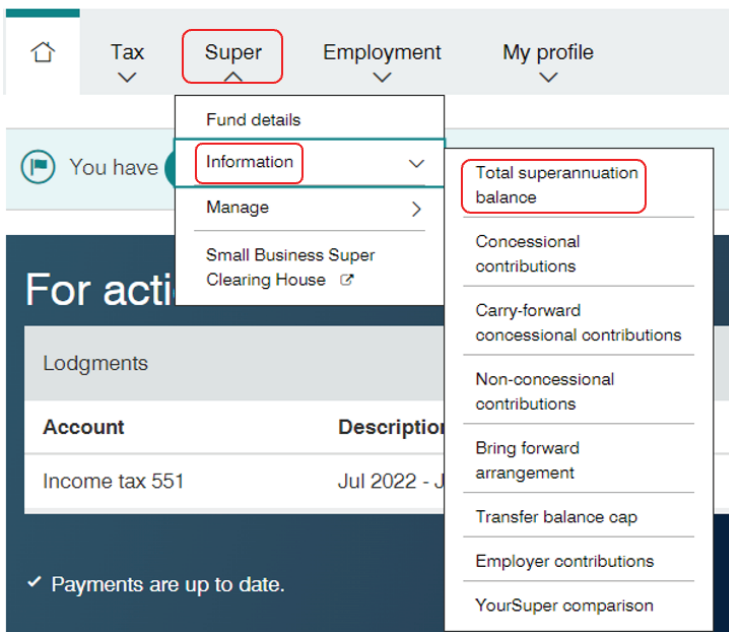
Tax

Super

Employment

My profile

Fund details

Information

Manage

Small Business Super Clearing House

You have

For acti

Lodgments

| Account | Description |
|---|---|
| Income tax 551 | Jul 2022 - J |

✓ Payments are up to date.

Total superannuation balance

Concessional contributions

Carry-forward concessional contributions

Non-concessional contributions

Bring forward arrangement

Transfer balance cap

Employer contributions

YourSuper comparison